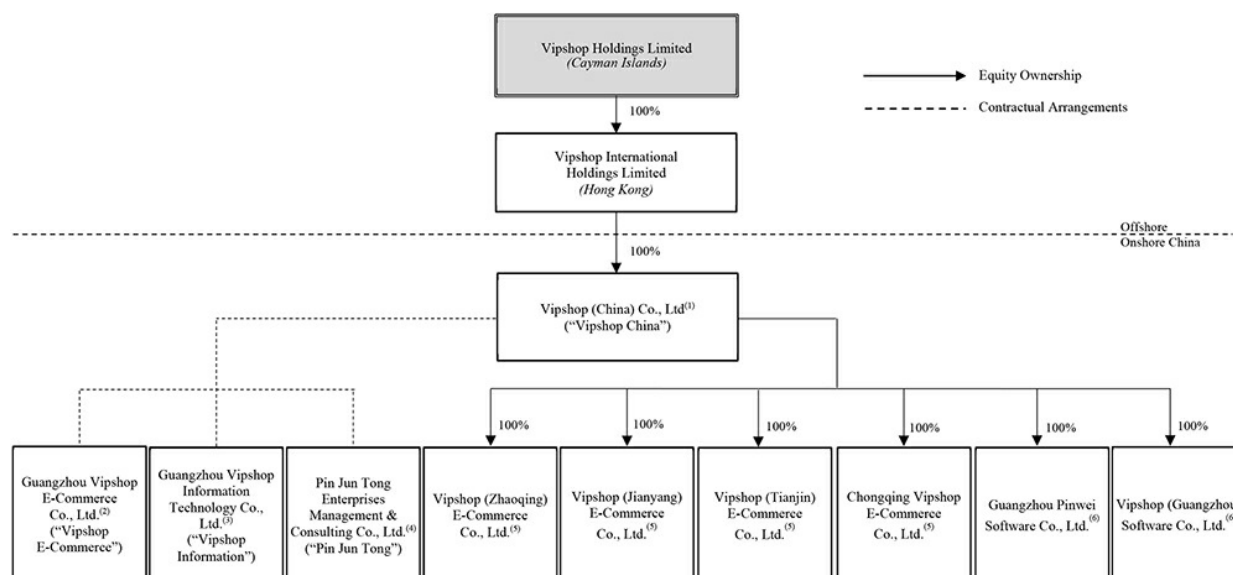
Vipshop Holdings Limited
(Cayman Islands)

Equity Ownership

Contractual Arrangements

100%

Vipshop International Holdings Limited
(Hong Kong)

Offshore
Onshore China

100%

Vipshop (China) Co., Ltd$^{(1)}$
("Vipshop China")

100%

100%

100%

100%

100%

100%

Guangzhou Vipshop E-Commerce Co., Ltd.$^{(2)}$
("Vipshop E-Commerce")

Guangzhou Vipshop Information Technology Co., Ltd.$^{(3)}$
("Vipshop Information")

Pin Jun Tong Enterprises Management & Consulting Co., Ltd.$^{(4)}$
("Pin Jun Tong")

Vipshop (Zhaoqing) E-Commerce Co., Ltd.$^{(5)}$

Vipshop (Jianyang) E-Commerce Co., Ltd.$^{(5)}$

Vipshop (Tianjin) E-Commerce Co., Ltd.$^{(5)}$

Chongqing Vipshop E-Commerce Co., Ltd.$^{(5)}$

Guangzhou Pinwei Software Co., Ltd.$^{(6)}$

Vipshop (Guangzhou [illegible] Software Co., Ltd.$^{(6}$